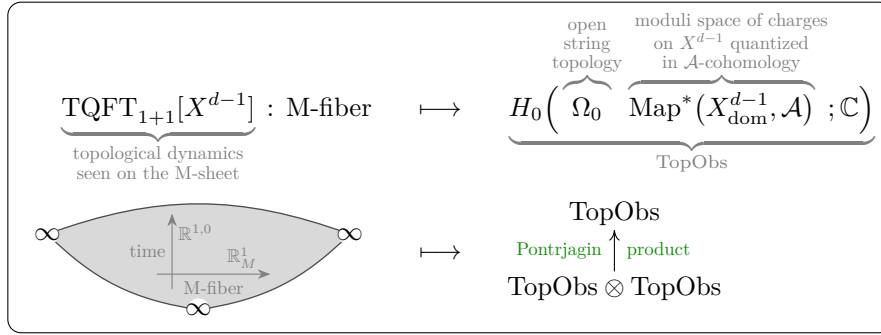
open string topology

moduli space of charges on $X^{d-1}$ quantized in $\mathcal{A}$-cohomology

$\underbrace{\mathrm{TQFT}_{1+1}[X^{d-1}]}_{\text{topological dynamics seen on the M-sheet}}$ : M-fiber $\longmapsto$ $\underbrace{H_0\Big(\overbrace{\Omega_0}^{\text{open string topology}} \overbrace{\mathrm{Map}^*\big(X^{d-1}_{\mathrm{dom}}, \mathcal{A}\big)}^{\text{moduli space of charges on } X^{d-1} \text{ quantized in } \mathcal{A}\text{-cohomology}} ; \mathbb{C}\Big)}_{\text{TopObs}}$

$\infty$ $\infty$ $\infty$

time $\mathbb{R}^{1,0}$ $\mathbb{R}^1_M$ M-fiber

$\longmapsto$

TopObs

Pontrjagin $\uparrow$ product

TopObs $\otimes$ TopObs